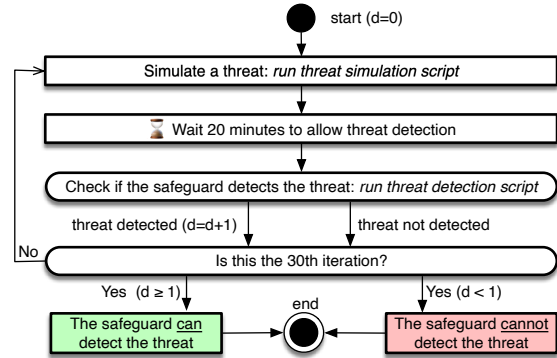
start (d=0)

Simulate a threat: *run threat simulation script*

Wait 20 minutes to allow threat detection

Check if the safeguard detects the threat: *run threat detection script*

threat detected (d=d+1)

threat not detected

No

Is this the 30th iteration?

Yes (d ≥ 1)

Yes (d < 1)

end

The safeguard can detect the threat

The safeguard cannot detect the threat